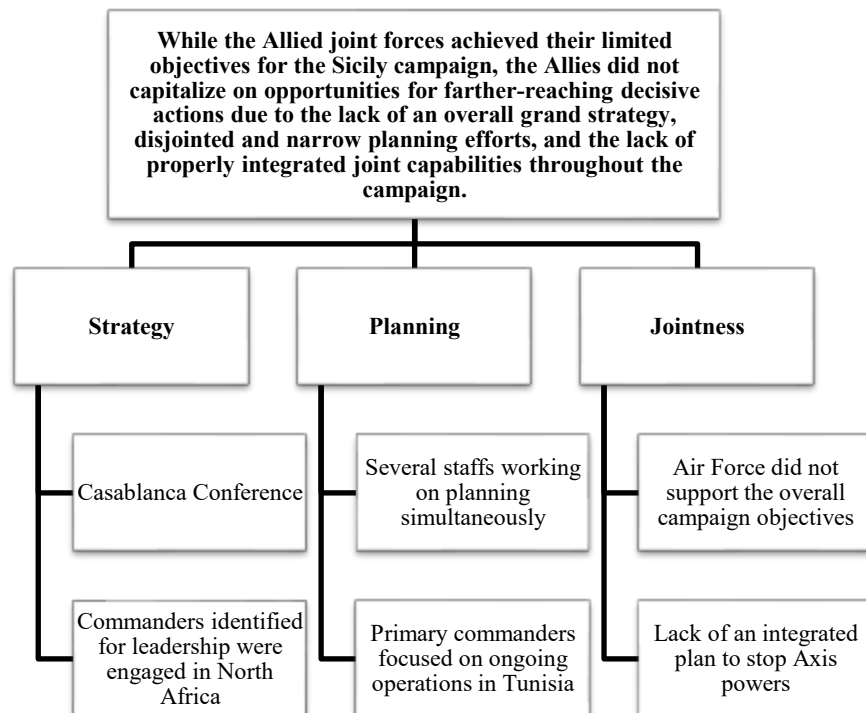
While the Allied joint forces achieved their limited objectives for the Sicily campaign, the Allies did not capitalize on opportunities for farther-reaching decisive actions due to the lack of an overall grand strategy, disjointed and narrow planning efforts, and the lack of properly integrated joint capabilities throughout the campaign.

Strategy

Casablanca Conference

Commanders identified for leadership were engaged in North Africa

Planning

Several staffs working on planning simultaneously

Primary commanders focused on ongoing operations in Tunisia

Jointness

Air Force did not support the overall campaign objectives

Lack of an integrated plan to stop Axis powers